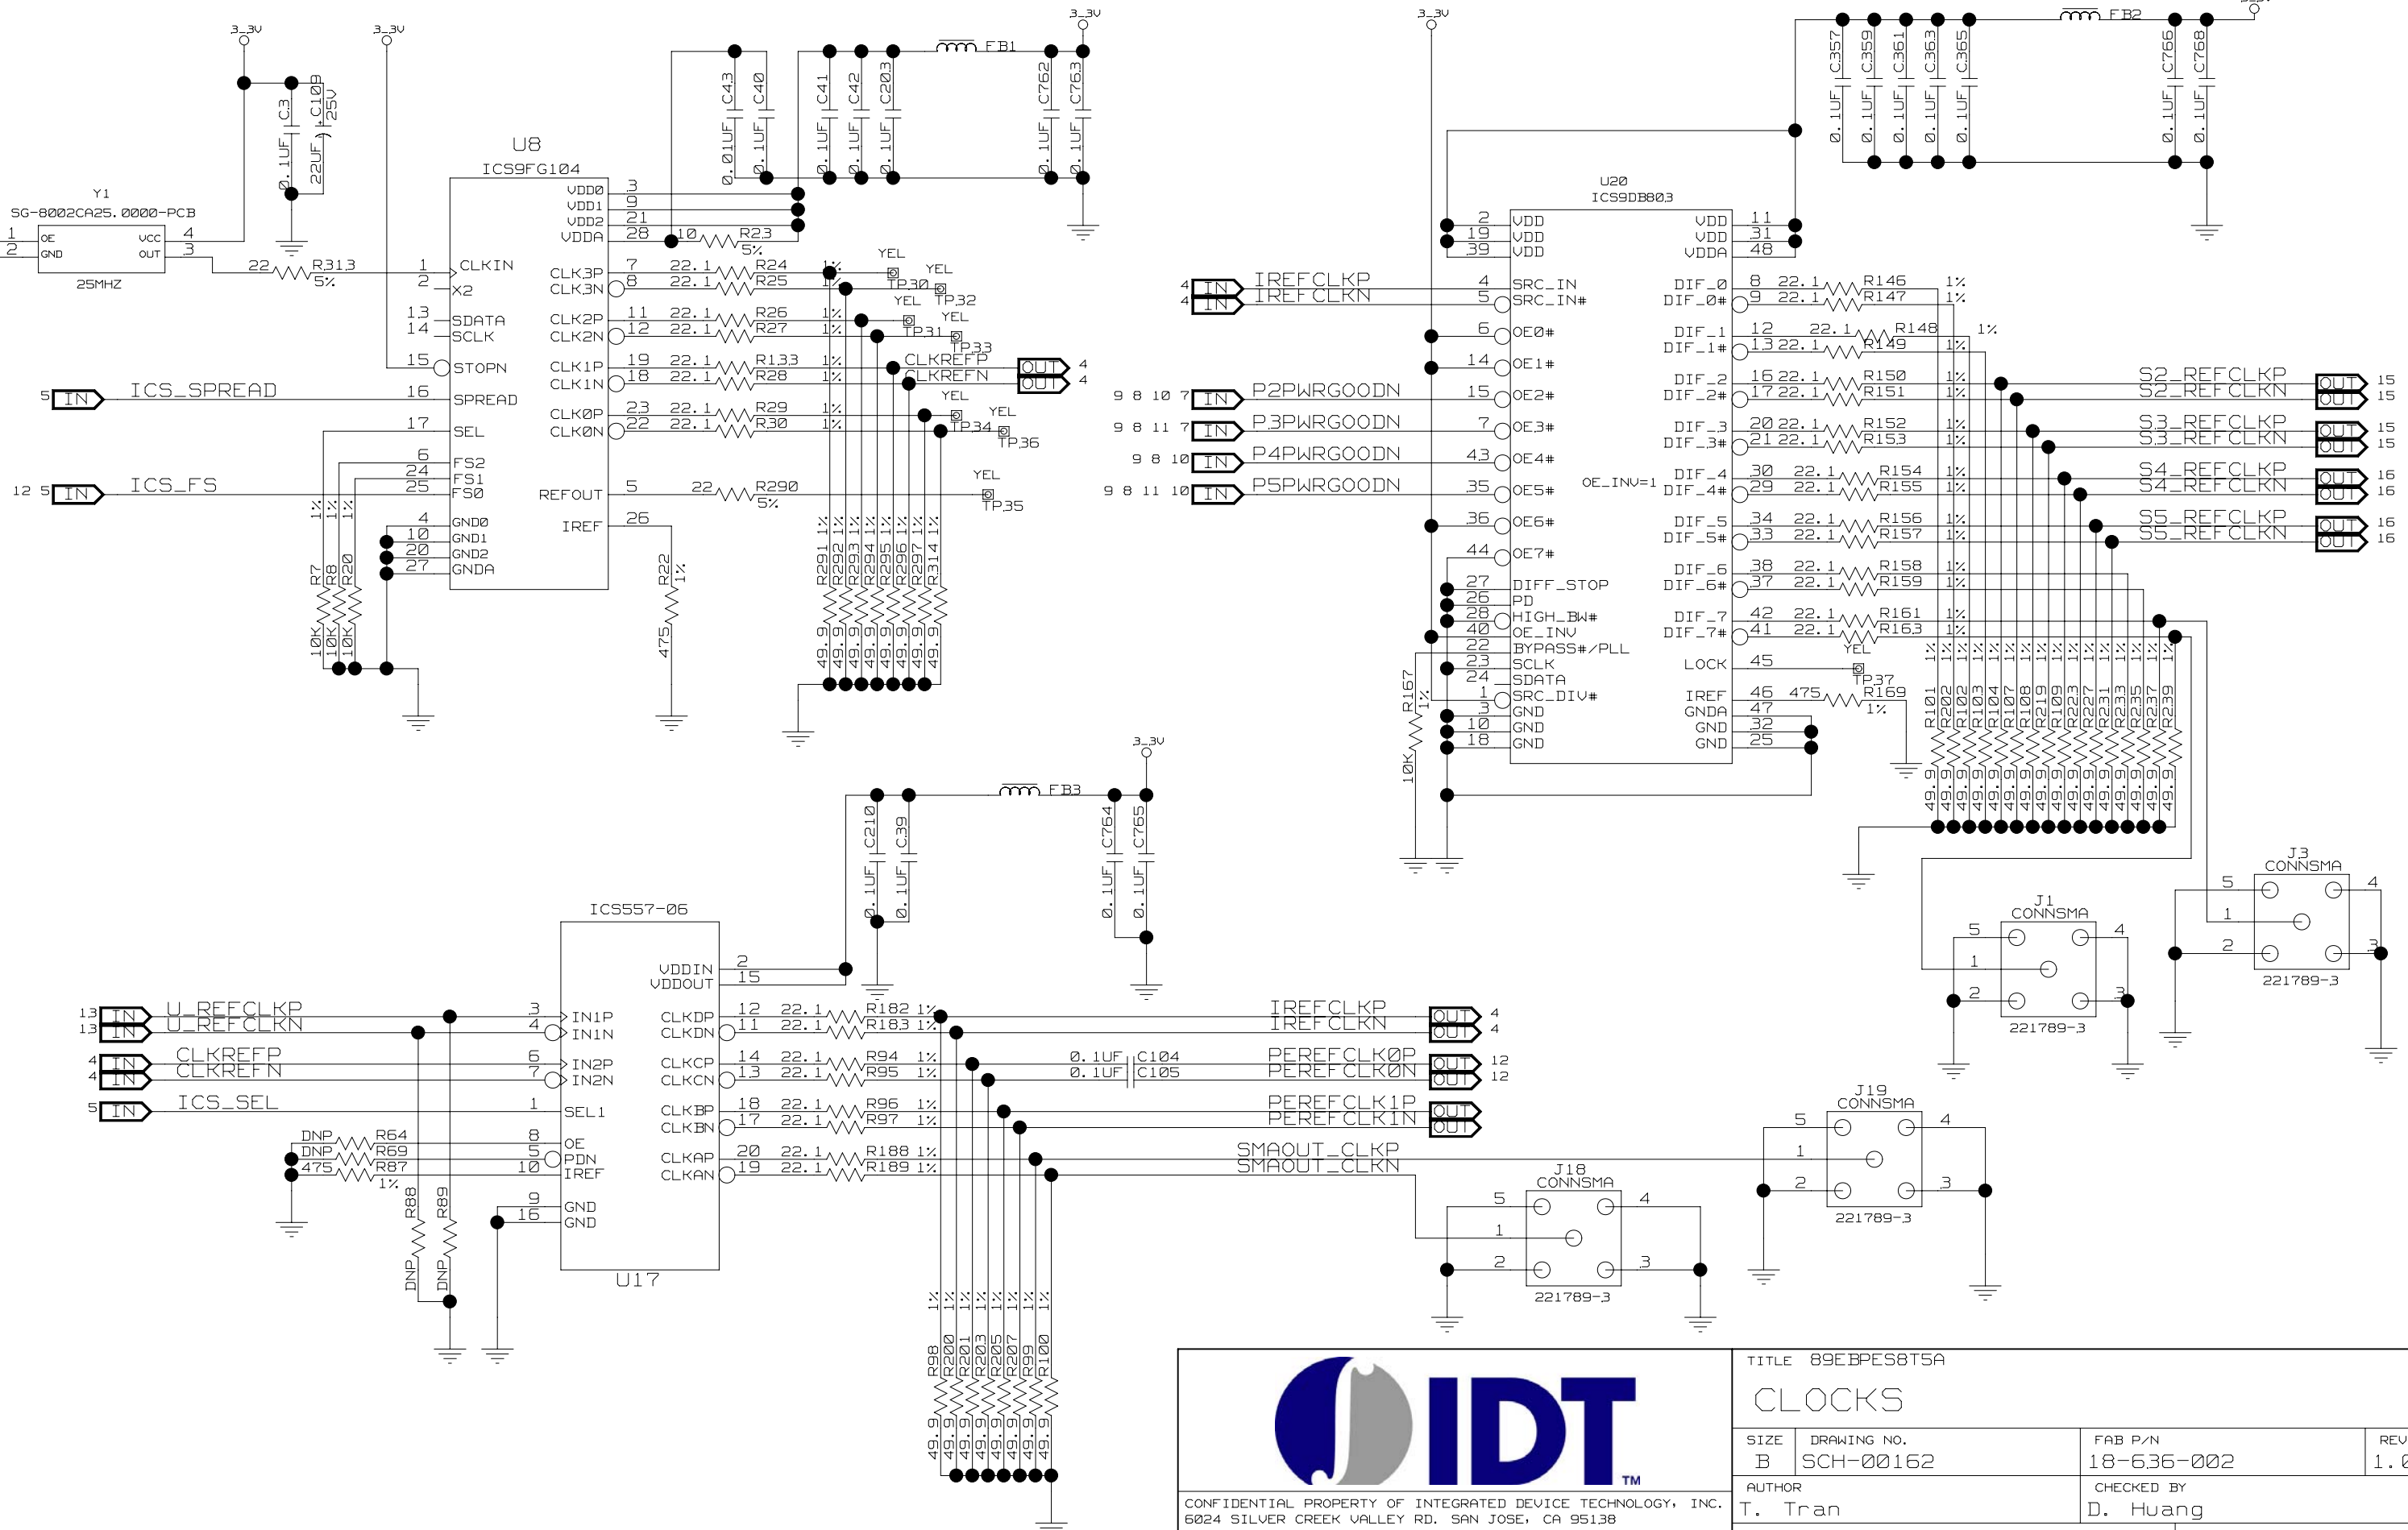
3_3V
3_3V
3_3V
3_3V
C3 0.1UF
C109 22UF 25V
Y1
SG-8002CA25.0000-PCB
OE GND VCC OUT
1 2 4 3
25MHZ
22 R313 5%
U8
ICS9FG104
VDD0 3
VDD1 9
VDD2 21
VDDA 28
10 R23 5%
C43 0.01UF
C40 0.1UF
C41 0.1UF
C42 0.1UF
C203 0.1UF
FB1
C762 0.1UF
C763 0.1UF
1 CLKIN
2 X2
13 SDATA
14 SCLK
15 STOPN
16 SPREAD
17 SEL
6 FS2
24 FS1
25 FS0
4 GND0
10 GND1
20 GND2
27 GNDA
CLK3P 7 22.1 R24 1%
CLK3N 8 22.1 R25 1%
CLK2P 11 22.1 R26 1%
CLK2N 12 22.1 R27 1%
CLK1P 19 22.1 R133 1%
CLK1N 18 22.1 R28 1%
CLK0P 23 22.1 R29 1%
CLK0N 22 22.1 R30 1%
REFOUT 5 22 R290 5%
IREF 26
YEL TP30 YEL TP32 YEL TP31 YEL TP33
CLKREFP OUT 4
CLKREFN OUT 4
YEL TP34 YEL TP36 YEL TP35
5 IN ICS_SPREAD
12 5 IN ICS_FS
R7 10K 1% R8 10K 1% R20 10K 1%
R22 475 1%
R291 R292 R293 R294 R295 R296 R297 R314 49.9 1%
3_3V
U20
ICS9DB803
2 VDD
19 VDD
39 VDD
VDD 11
VDD 31
VDDA 48
FB2
C357 C359 C361 C363 C365 C766 C768 0.1UF
4 IN IREFCLKP 4 SRC_IN
4 IN IREFCLKN 5 SRC_IN#
6 OE0#
14 OE1#
9 8 10 7 IN P2PWRGOODN 15 OE2#
9 8 11 7 IN P3PWRGOODN 7 OE3#
9 8 10 IN P4PWRGOODN 43 OE4#
9 8 11 10 IN P5PWRGOODN 35 OE5#
36 OE6#
44 OE7#
27 DIFF_STOP
26 PD
28 HIGH_BW#
40 OE_INV
22 BYPASS#/PLL
23 SCLK
24 SDATA
1 SRC_DIV#
3 GND
10 GND
18 GND
OE_INV=1
DIF_0 8 22.1 R146 1%
DIF_0# 9 22.1 R147 1%
DIF_1 12 22.1 R148 1%
DIF_1# 13 22.1 R149 1%
DIF_2 16 22.1 R150 1%
DIF_2# 17 22.1 R151 1%
DIF_3 20 22.1 R152 1%
DIF_3# 21 22.1 R153 1%
DIF_4 30 22.1 R154 1%
DIF_4# 29 22.1 R155 1%
DIF_5 34 22.1 R156 1%
DIF_5# 33 22.1 R157 1%
DIF_6 38 22.1 R158 1%
DIF_6# 37 22.1 R159 1%
DIF_7 42 22.1 R161 1%
DIF_7# 41 22.1 R163 1%
LOCK 45 YEL TP37
IREF 46 475 R169 1%
GNDA 47
GND 32
GND 25
R167 10K 1%
S2_REFCLKP OUT 15
S2_REFCLKN OUT 15
S3_REFCLKP OUT 15
S3_REFCLKN OUT 15
S4_REFCLKP OUT 16
S4_REFCLKN OUT 16
S5_REFCLKP OUT 16
S5_REFCLKN OUT 16
R101 R202 R102 R103 R104 R107 R108 R219 R220 R227 R231 R233 R235 R237 R239 49.9 1%
J3 CONNSMA 5 4 1 2 3 221789-3
J1 CONNSMA 5 4 1 2 3 221789-3
3_3V
FB3
C210 0.1UF
C39 0.1UF
C764 0.1UF
C765 0.1UF
ICS557-06
VDDIN 2
VDDOUT 15
13 IN U_REFCLKP 3 IN1P
13 IN U_REFCLKN 4 IN1N
4 IN CLKREFP 6 IN2P
4 IN CLKREFN 7 IN2N
5 IN ICS_SEL 1 SEL1
DNP R64 8 OE
DNP R69 5 PDN
475 R87 1% 10 IREF
9 GND
16 GND
R88 DNP R89 DNP
U17
CLKDP 12 22.1 R182 1%
CLKDN 11 22.1 R183 1%
CLKCP 14 22.1 R94 1%
CLKCN 13 22.1 R95 1%
CLKBP 18 22.1 R96 1%
CLKBN 17 22.1 R97 1%
CLKAP 20 22.1 R188 1%
CLKAN 19 22.1 R189 1%
IREFCLKP OUT 4
IREFCLKN OUT 4
0.1UF C104 PEREFCLK0P OUT 12
0.1UF C105 PEREFCLK0N OUT 12
PEREFCLK1P OUT
PEREFCLK1N OUT
SMAOUT_CLKP
SMAOUT_CLKN
J19 CONNSMA 5 4 1 2 3 221789-3
J18 CONNSMA 5 4 1 2 3 221789-3
R98 R200 R201 R203 R205 R207 R99 R100 49.9 1%
IDT TM
CONFIDENTIAL PROPERTY OF INTEGRATED DEVICE TECHNOLOGY, INC.
6024 SILVER CREEK VALLEY RD. SAN JOSE, CA 95138
TITLE 89EBPES8T5A
CLOCKS
SIZE B
DRAWING NO. SCH-00162
FAB P/N 18-636-002
REV 1.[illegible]
AUTHOR T. Tran
CHECKED BY D. Huang